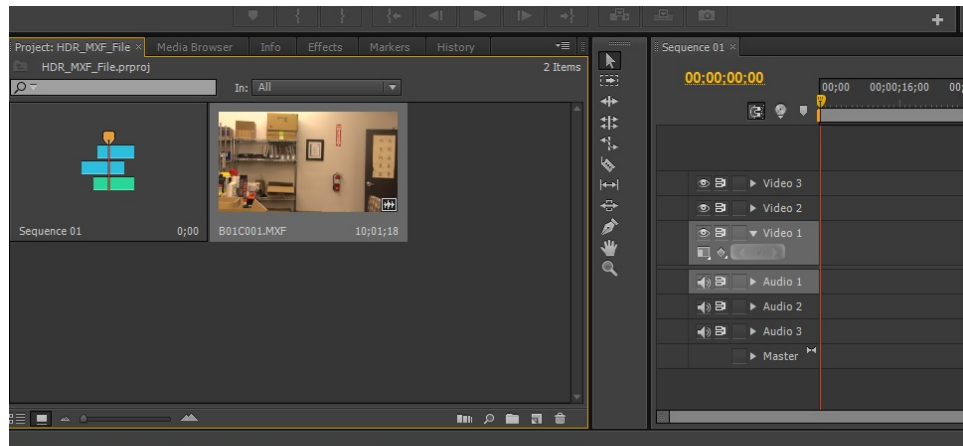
Project: HDR_MXF_File × Media Browser Info Effects Markers History

HDR_MXF_File.prproj 2 Items

In: All

Sequence 01 0;00

B01C001.MXF 10;01;18

Sequence 01 ×

00;00;00;00

00;00 00;00;16;00 00;

Video 3

Video 2

Video 1

Audio 1

Audio 2

Audio 3

Master